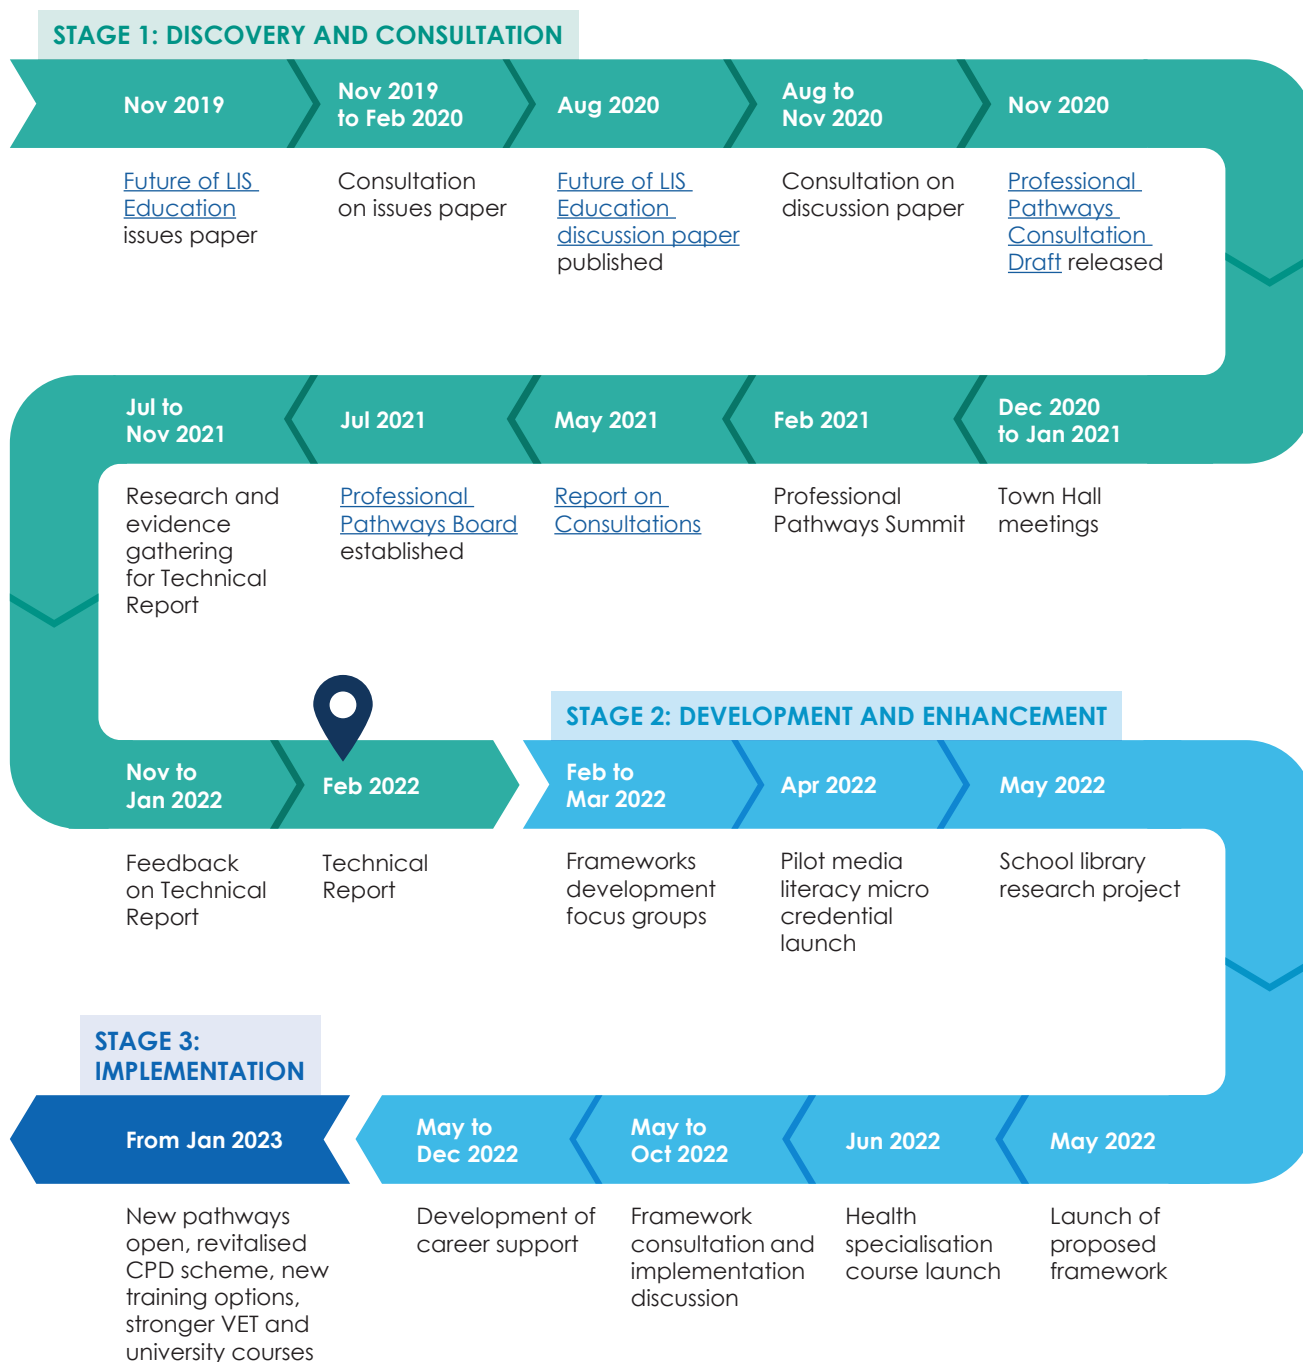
STAGE 1: DISCOVERY AND CONSULTATION

Nov 2019
Future of LIS Education issues paper

Nov 2019 to Feb 2020
Consultation on issues paper

Aug 2020
Future of LIS Education discussion paper published

Aug to Nov 2020
Consultation on discussion paper

Nov 2020
Professional Pathways Consultation Draft released

Dec 2020 to Jan 2021
Town Hall meetings

Feb 2021
Professional Pathways Summit

May 2021
Report on Consultations

Jul 2021
Professional Pathways Board established

Jul to Nov 2021
Research and evidence gathering for Technical Report

Nov to Jan 2022
Feedback on Technical Report

Feb 2022
Technical Report

STAGE 2: DEVELOPMENT AND ENHANCEMENT

Feb to Mar 2022
Frameworks development focus groups

Apr 2022
Pilot media literacy micro credential launch

May 2022
School library research project

May 2022
Launch of proposed framework

Jun 2022
Health specialisation course launch

May to Oct 2022
Framework consultation and implementation discussion

May to Dec 2022
Development of career support

STAGE 3: IMPLEMENTATION

From Jan 2023
New pathways open, revitalised CPD scheme, new training options, stronger VET and university courses